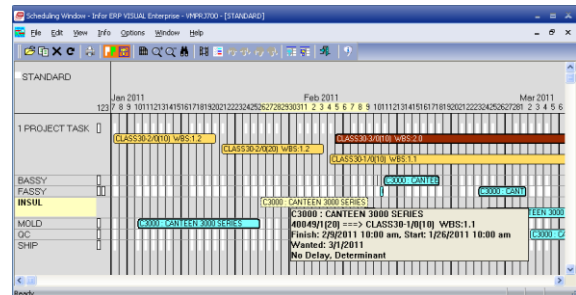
Scheduling Window - Infor ERP VISUAL Enterprise - VMPRJ700 - [STANDARD]

File Edit View Info Options Window Help

STANDARD

Jan 2011

Feb 2011

Mar 2011

123 7 8 9 10 11 12 13 14 15 16 17 18 19 20 21 22 23 24 25 26 27 28 29 30 31 1 2 3 4 5 6 7 8 9 10 11 12 13 14 15 16 17 18 19 20 21 22 23 24 25 26 27 28 1 2 3 4 5 6

1 PROJECT TASK

CLASS30-2/0(10) WBS:1.2

CLASS30-3/0(10) WBS:2.0

CLASS30-2/0(20) WBS:1.2

CLASS30-1/0(10) WBS:1.1

BASSY

FASSY

INSUL

MOLD

QC

SHIP

C3000 : CANTEE

C3000 : CANT

C3000 : CANTEEN 3000 SERIES

C3000 : CANTEEN 3000 SERIES

EEN 3000

C3000 : C

C3000 : CANTEEN 3000 SERIES
40049/1[20] ===> CLASS30-1/0[10] WBS:1.1
Finish: 2/9/2011 10:00 am, Start: 1/26/2011 10:00 am
Wanted: 3/1/2011
No Delay, Determinant

Ready